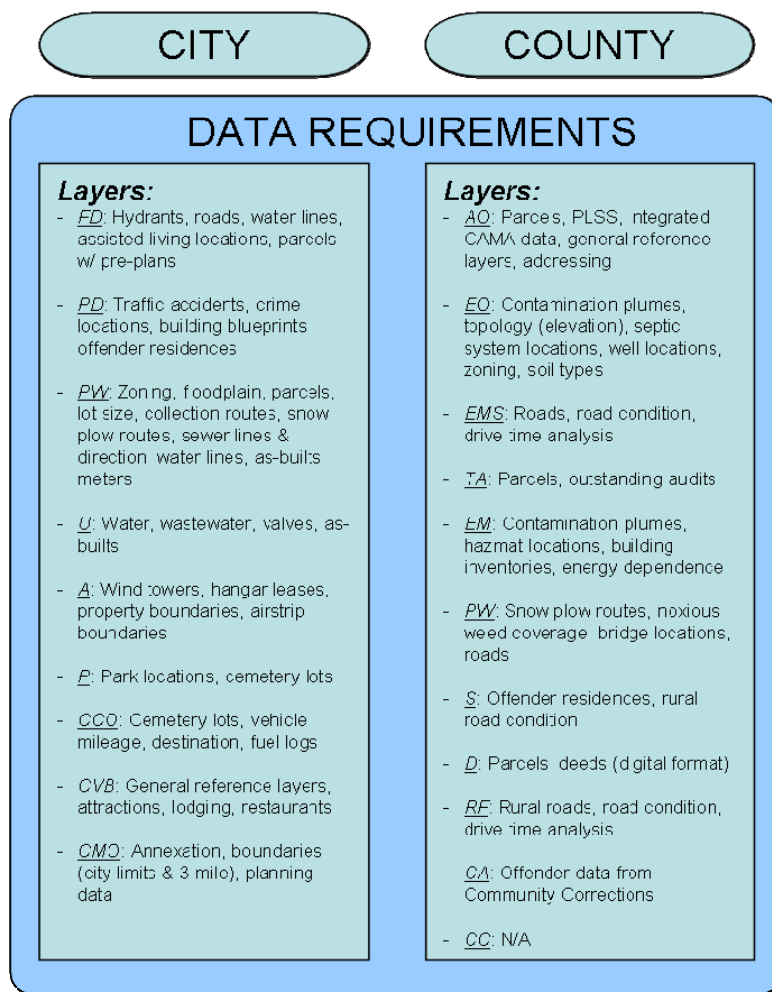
CITY

COUNTY

DATA REQUIREMENTS

Layers:
- FD: Hydrants, roads, water lines, assisted living locations, parcels w/ pre-plans

- PD: Traffic accidents, crime locations, building blueprints offender residences

- PW: Zoning, floodplain, parcels, lot size, collection routes, snow plow routes, sewer lines & direction water lines, as-builts meters

- U: Water, wastewater, valves, as-builts

- A: Wind towers, hangar leases, property boundaries, airstrip boundaries

- P: Park locations, cemetery lots

- CCO: Cemetery lots, vehicle mileage, destination, fuel logs

- CVB: General reference layers, attractions, lodging, restaurants

- CMO: Annexation, boundaries (city limits & 3 mile), planning data

Layers:
- AO: Parcels, PLSS, integrated CAMA data, general reference layers, addressing

- EO: Contamination plumes, topology (elevation), septic system locations, well locations, zoning, soil types

- EMS: Roads, road condition, drive time analysis

- TA: Parcels, outstanding audits

- EM: Contamination plumes, hazmat locations, building inventories, energy dependence

- PW: Snow plow routes, noxious weed coverage bridge locations, roads

- S: Offender residences, rural road condition

- D: Parcels deeds (digital format)

- RF: Rural roads, road condition, drive time analysis

CA: Offender data from Community Corrections

- CC: N/A